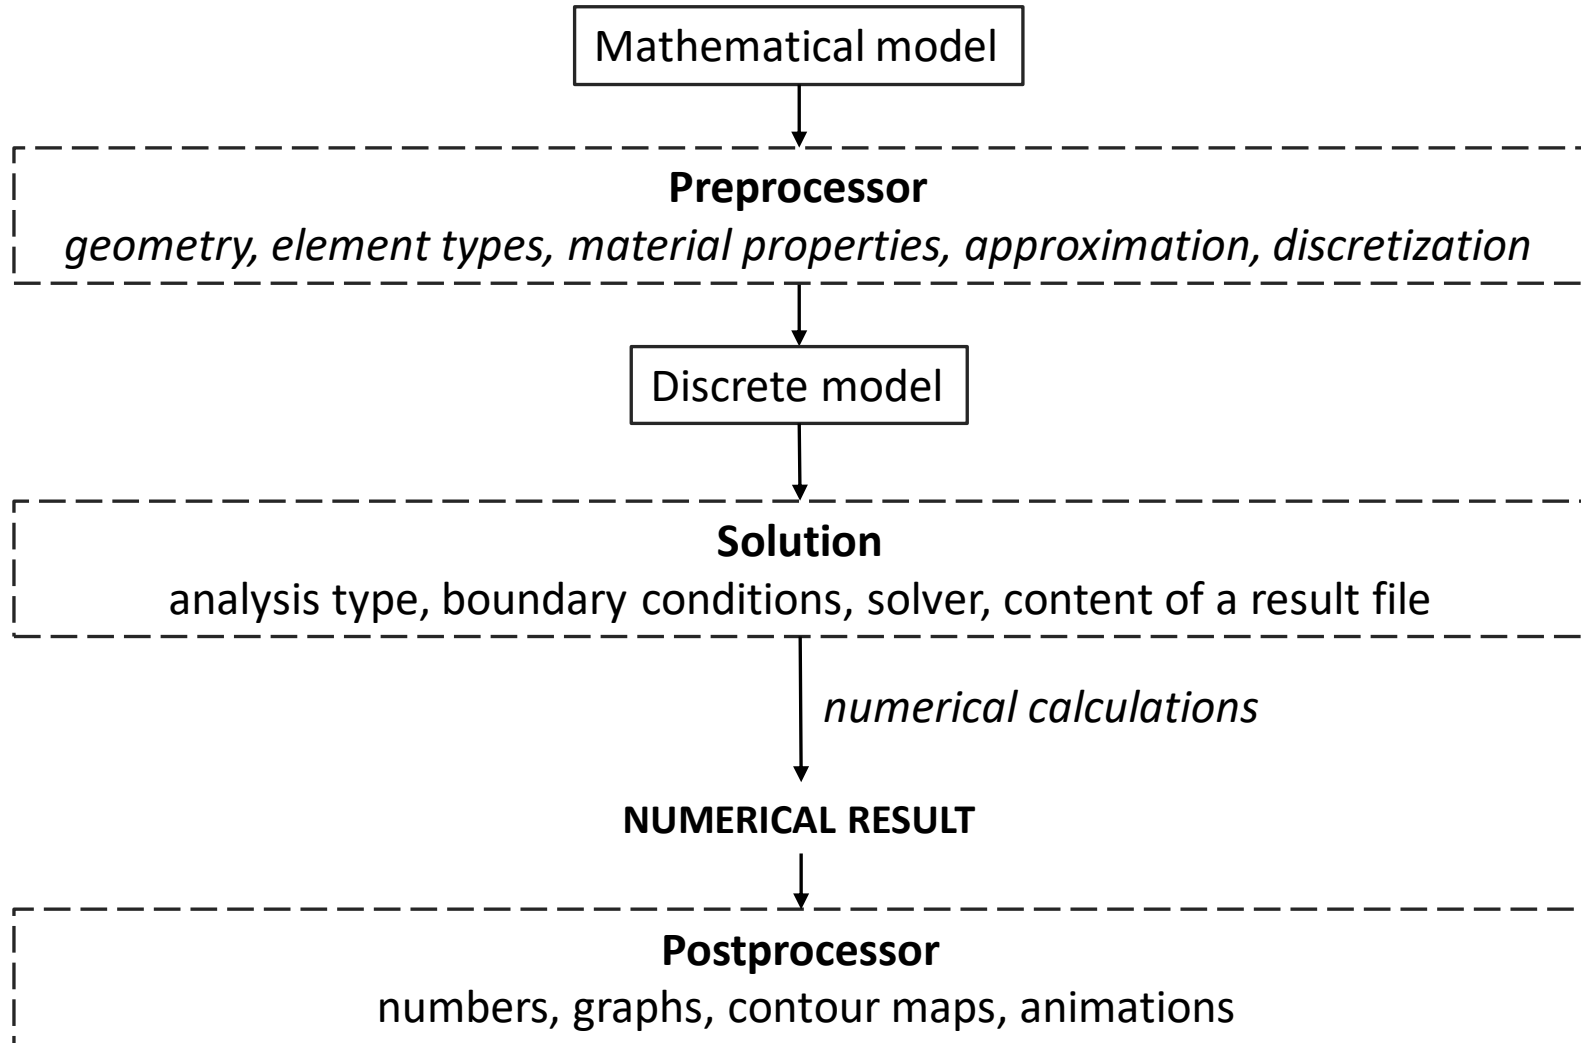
Mathematical model

Preprocessor
geometry, element types, material properties, approximation, discretization

Discrete model

Solution
analysis type, boundary conditions, solver, content of a result file

numerical calculations

NUMERICAL RESULT

Postprocessor
numbers, graphs, contour maps, animations